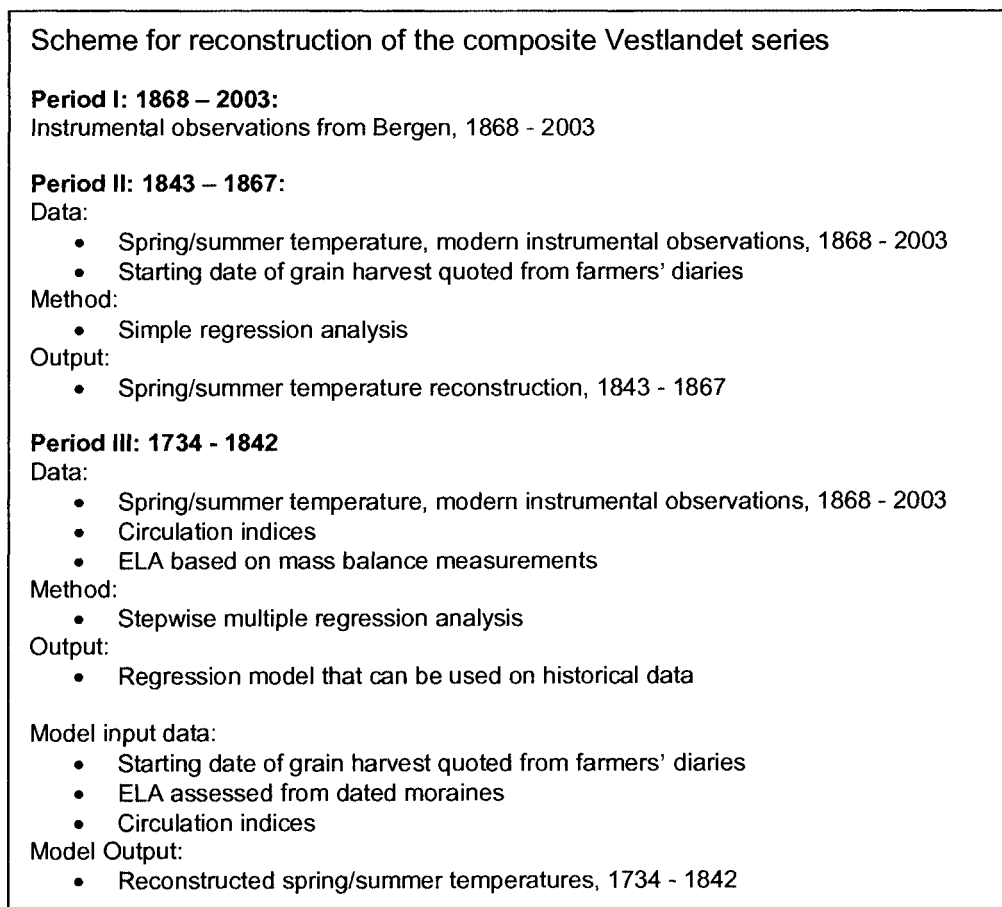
Scheme for reconstruction of the composite Vestlandet series

**Period I: 1868 – 2003:**
Instrumental observations from Bergen, 1868 - 2003

**Period II: 1843 – 1867:**
Data:
- Spring/summer temperature, modern instrumental observations, 1868 - 2003
- Starting date of grain harvest quoted from farmers' diaries

Method:
- Simple regression analysis

Output:
- Spring/summer temperature reconstruction, 1843 - 1867

**Period III: 1734 - 1842**
Data:
- Spring/summer temperature, modern instrumental observations, 1868 - 2003
- Circulation indices
- ELA based on mass balance measurements

Method:
- Stepwise multiple regression analysis

Output:
- Regression model that can be used on historical data

Model input data:
- Starting date of grain harvest quoted from farmers' diaries
- ELA assessed from dated moraines
- Circulation indices

Model Output:
- Reconstructed spring/summer temperatures, 1734 - 1842